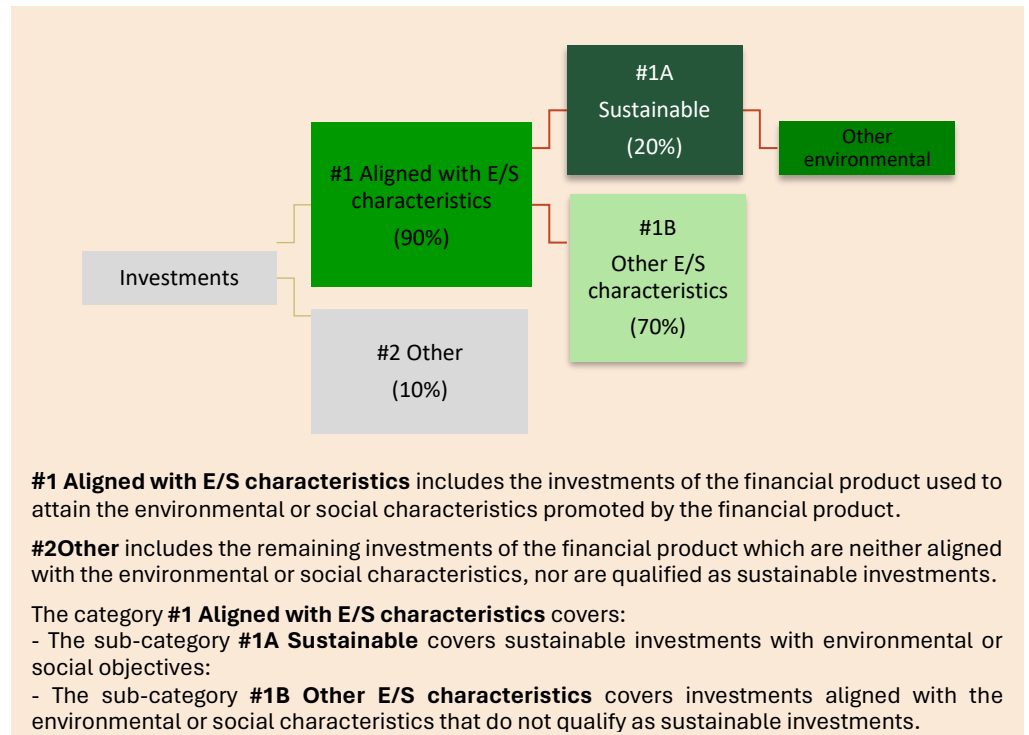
#1A
Sustainable
(20%)

Other environmental

#1 Aligned with E/S characteristics
(90%)

#1B
Other E/S characteristics
(70%)

Investments

#2 Other
(10%)

**#1 Aligned with E/S characteristics** includes the investments of the financial product used to attain the environmental or social characteristics promoted by the financial product.

**#2Other** includes the remaining investments of the financial product which are neither aligned with the environmental or social characteristics, nor are qualified as sustainable investments.

The category **#1 Aligned with E/S characteristics** covers:
- The sub-category **#1A Sustainable** covers sustainable investments with environmental or social objectives:
- The sub-category **#1B Other E/S characteristics** covers investments aligned with the environmental or social characteristics that do not qualify as sustainable investments.